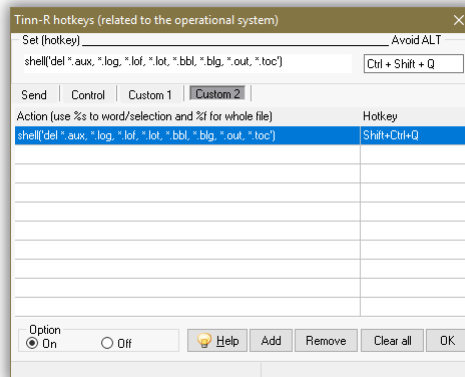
Tinn-R hotkeys (related to the operational system)

Set (hotkey) Avoid ALT

shell('del *.aux, *.log, *.lof, *.lot, *.bbl, *.blg, *.out, *.toc')

Ctrl + Shift + Q

Send | Control | Custom 1 | Custom 2

| Action (use %s to word/selection and %f for whole file) | Hotkey |
|---|---|
| shell('del *.aux, *.log, *.lof, *.lot, *.bbl, *.blg, *.out, *.toc') | Shift+Ctrl+Q |

Option
On Off

Help Add Remove Clear all OK